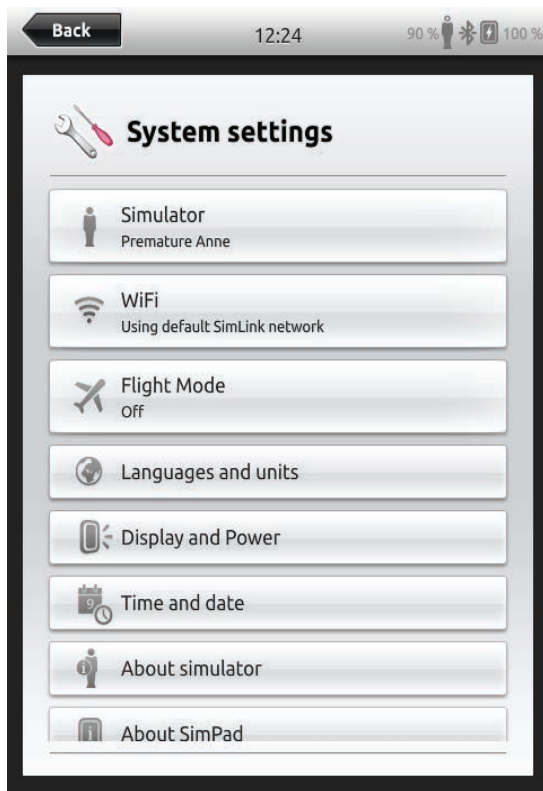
Back

12:24

90 %

100 %

System settings

Simulator
Premature Anne

WiFi
Using default SimLink network

Flight Mode
Off

Languages and units

Display and Power

9

Time and date

About simulator

About SimPad